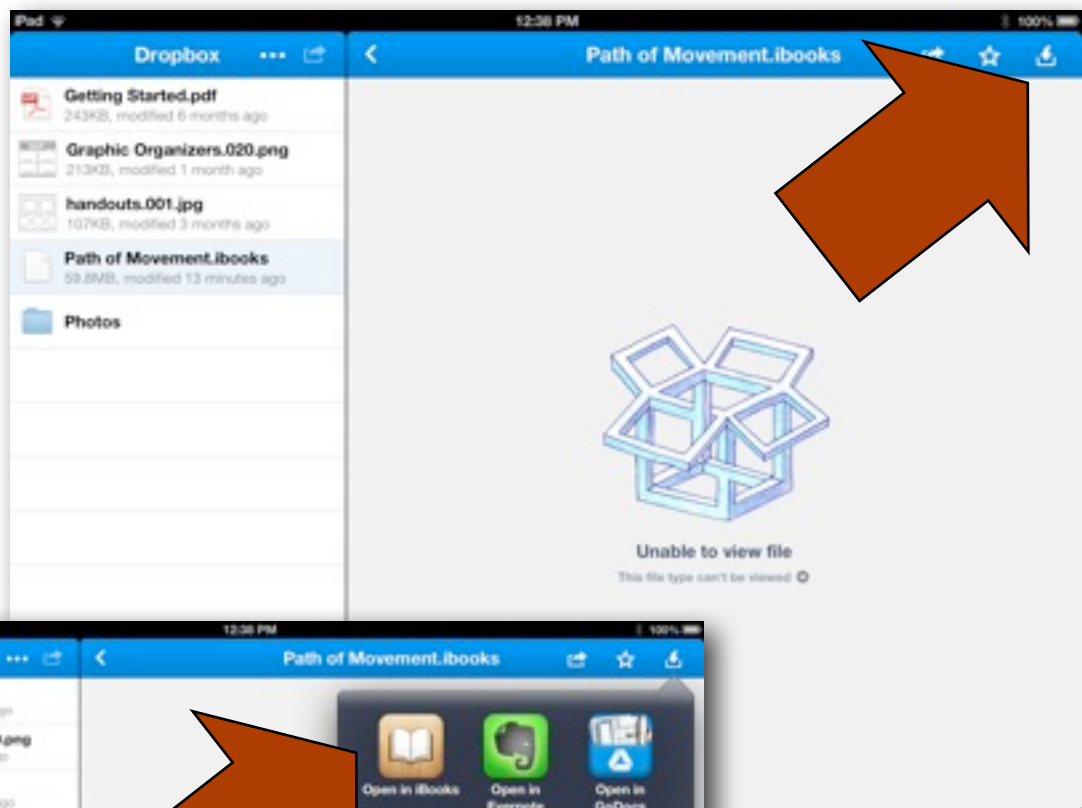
iPad
12:38 PM
100%

Dropbox

Getting Started.pdf
243KB, modified 6 months ago

Graphic Organizers.020.png
213KB, modified 1 month ago

handouts.001.jpg
107KB, modified 3 months ago

Path of Movement.ibooks
59.8MB, modified 13 minutes ago

Photos

Path of Movement.ibooks

Unable to view file
This file type can't be viewed

12:38 PM
100%

Path of Movement.ibooks

.png

Open in iBooks

Open in Evernote

Open in GoDocs